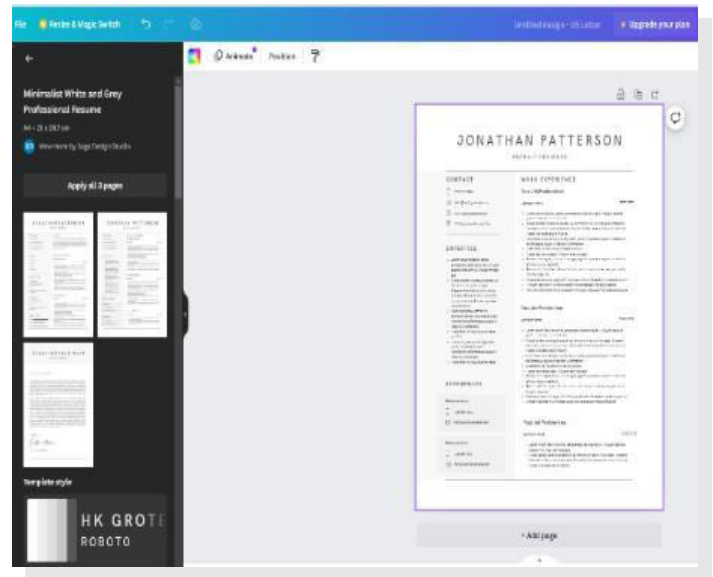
File Resize & Magic Switch

Untitled design - US Letter Upgrade your plan

Animate Position

Minimalist White and Grey Professional Resume

A4 • 21 x 29.7 cm

View more by Saga Design Studio

Apply all 3 pages

Template style

HK GROTE

ROBOTO

JONATHAN PATTERSON

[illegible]

CONTACT

WORK EXPERIENCE

EXPERTISE

REFERENCES

+ Add page